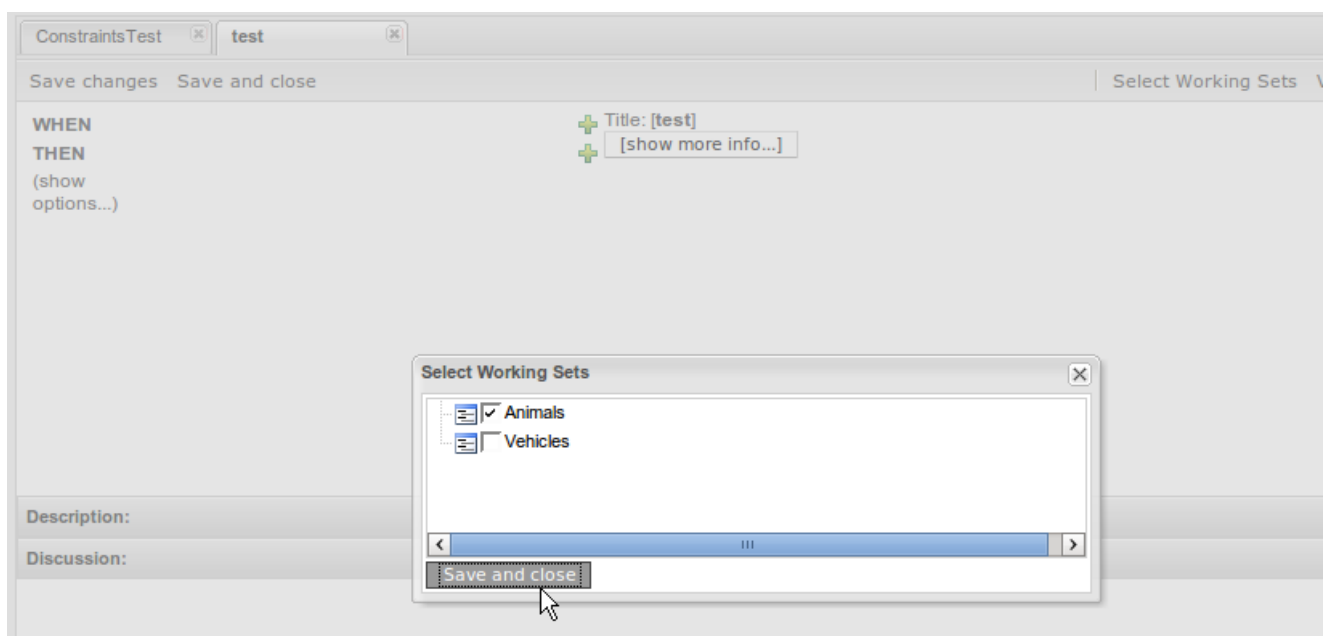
ConstraintsTest test

Save changes Save and close

Select Working Sets V

WHEN
THEN
(show options...)

Title: [test]
[show more info...]

Select Working Sets

Animals
Vehicles

Description:

Discussion:

Save and close